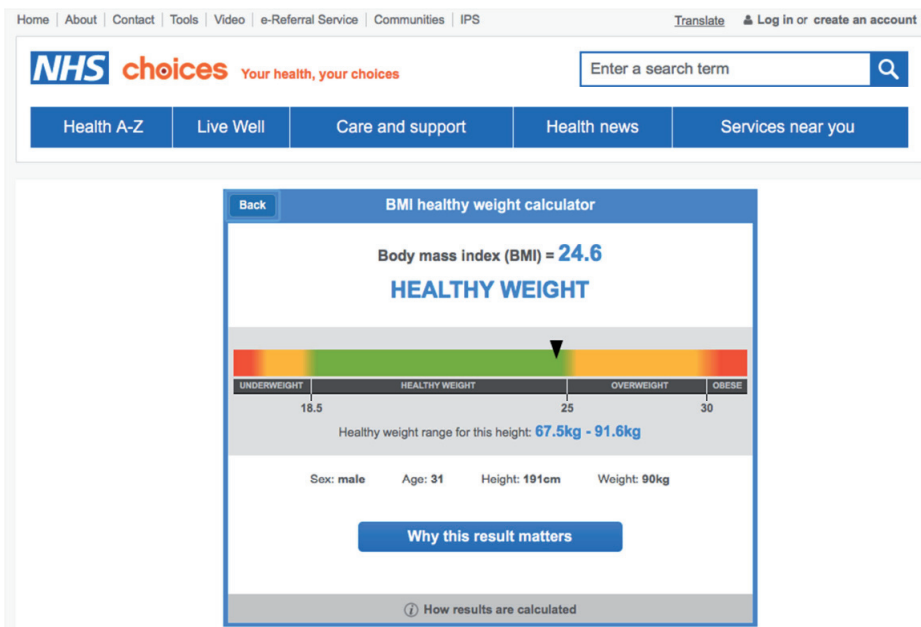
Home | About | Contact | Tools | Video | e-Referral Service | Communities | IPS

Translate Log in or create an account

NHS choices Your health, your choices

Enter a search term

Health A-Z | Live Well | Care and support | Health news | Services near you

Back

BMI healthy weight calculator

Body mass index (BMI) = 24.6

HEALTHY WEIGHT

UNDERWEIGHT | HEALTHY WEIGHT | OVERWEIGHT | OBESE

18.5 25 30

Healthy weight range for this height: 67.5kg - 91.6kg

Sex: male Age: 31 Height: 191cm Weight: 90kg

Why this result matters

How results are calculated